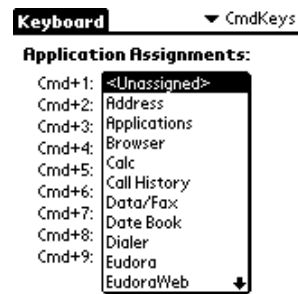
Keyboard

▼ CmdKeys

Application Assignments:

Cmd+1:
Cmd+2:
Cmd+3:
Cmd+4:
Cmd+5:
Cmd+6:
Cmd+7:
Cmd+8:
Cmd+9:

<Unassigned>
Address
Applications
Browser
Calc
Call History
Data/Fax
Date Book
Dialer
Eudora
EudoraWeb
↓